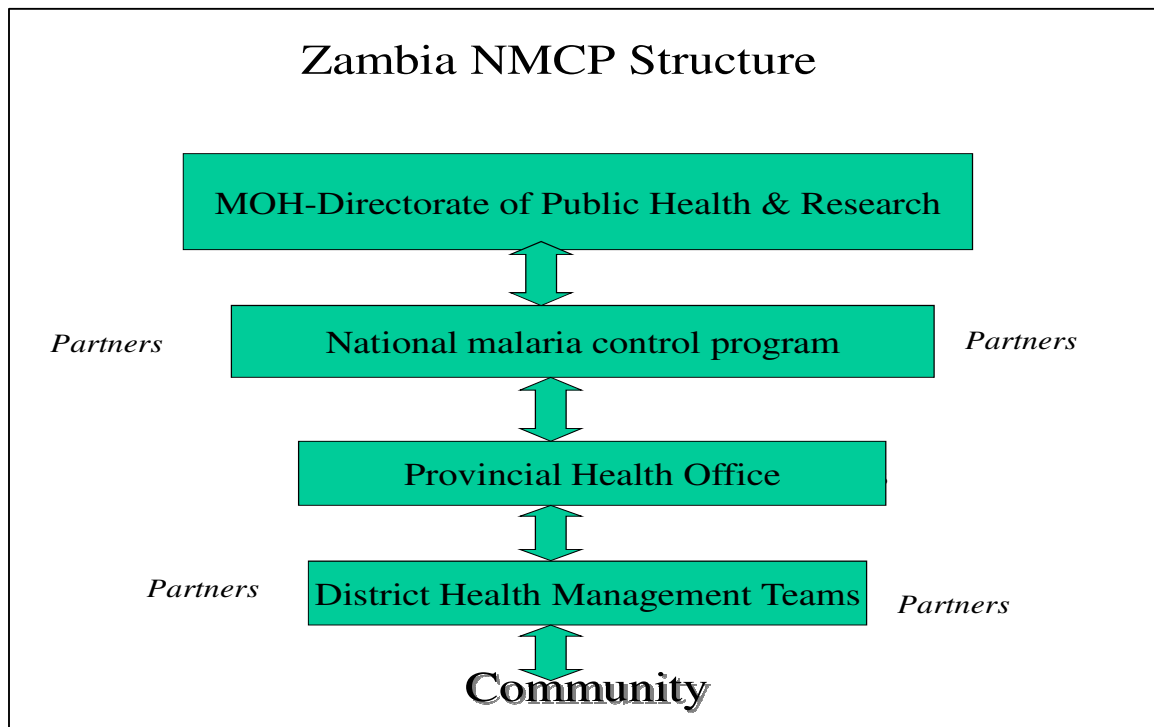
Zambia NMCP Structure

MOH-Directorate of Public Health & Research

Partners

National malaria control program

Partners

Provincial Health Office

Partners

District Health Management Teams

Partners

Community